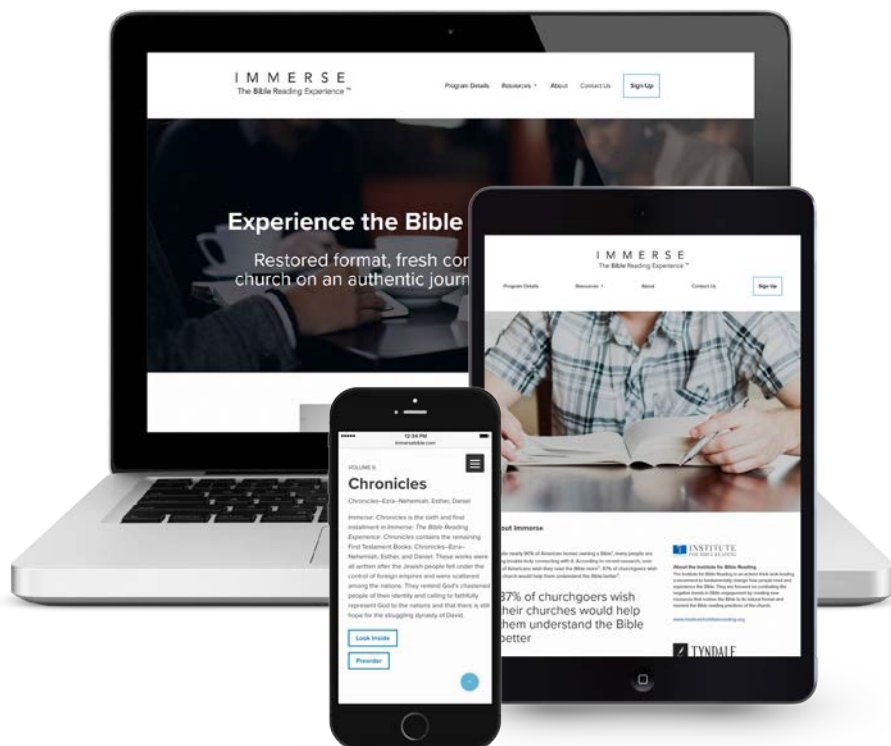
IMMERSE
The Bible Reading Experience™

Program Details Resources About Contact Us Sign Up

Experience the Bible

Restored format, fresh cor
church on an authentic journ

IMMERSE
The Bible Reading Experience™

Program Details Resources About Contact Us Sign Up

out Immerse

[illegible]

87% of churchgoers wish their churches would help them understand the Bible better

INSTITUTE FOR BIBLE READING

About the Institute for Bible Reading

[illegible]

TYNDALE

12:34 PM
immersebible.com

VOLUME 6

Chronicles

Chronicles–Ezra–Nehemiah, Esther, Daniel

Immerse: Chronicles is the sixth and final installment in Immerse: The Bible Reading Experience. Chronicles contains the remaining First Testament Books: Chronicles–Ezra–Nehemiah, Esther, and Daniel. These works were all written after the Jewish people fell under the control of foreign empires and were scattered among the nations. They remind God's chastened people of their identity and calling to faithfully represent God to the nations and that there is still hope for the struggling dynasty of David.

Look Inside

Preorder